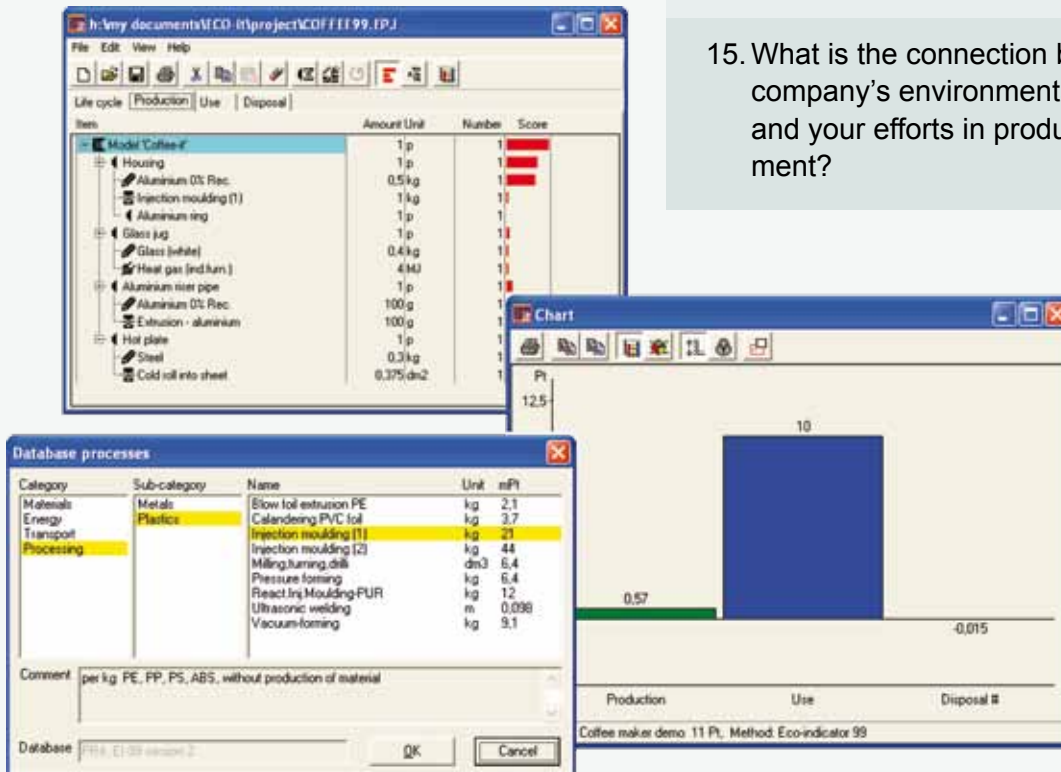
h:\my documents\ECO-it\project\COFFEE99.EPJ

File Edit View Help

Life cycle | Production | Use | Disposal

| Item | Amount Unit | Number | Score |
|---|---|---|---|
| Model 'Coffee-it' | 1 p | 1 | |
| Housing | 1 p | 1 | |
| Aluminium 0% Rec. | 0,5 kg | 1 | |
| Injection moulding (1) | 1 kg | 1 | |
| Aluminium ring | 1 p | 1 | |
| Glass jug | 1 p | 1 | |
| Glass (white) | 0,4 kg | 1 | |
| Heat gas (ind.furn.) | 4 MJ | 1 | |
| Aluminium riser pipe | 1 p | 1 | |
| Aluminium 0% Rec. | 100 g | 1 | |
| Extrusion - aluminium | 100 g | 1 | |
| Hot plate | 1 p | 1 | |
| Steel | 0,3 kg | 1 | |
| Cold roll into sheet | 0,375 dm2 | 1 | |

15. What is the connection b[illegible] company's environment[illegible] and your efforts in produ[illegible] ment?

Chart

Pt

12,5

10

0,57

-0,015

Production Use Disposal #

Coffee maker demo 11 Pt, Method: Eco-indicator 99

Database processes

| Category | Sub-category | Name | Unit | mPt |
|---|---|---|---|---|
| Materials | Metals | Blow foil extrusion PE | kg | 2,1 |
| Energy | Plastics | Calandering PVC foil | kg | 3,7 |
| Transport | | Injection moulding (1) | kg | 21 |
| Processing | | Injection moulding (2) | kg | 44 |
| | | Milling,turning,drilli | dm3 | 6,4 |
| | | Pressure forming | kg | 6,4 |
| | | React.Inj.Moulding-PUR | kg | 12 |
| | | Ultrasonic welding | m | 0,098 |
| | | Vacuum-forming | kg | 9,1 |

Comment per kg PE, PP, PS, ABS, without production of material

Database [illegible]

OK Cancel